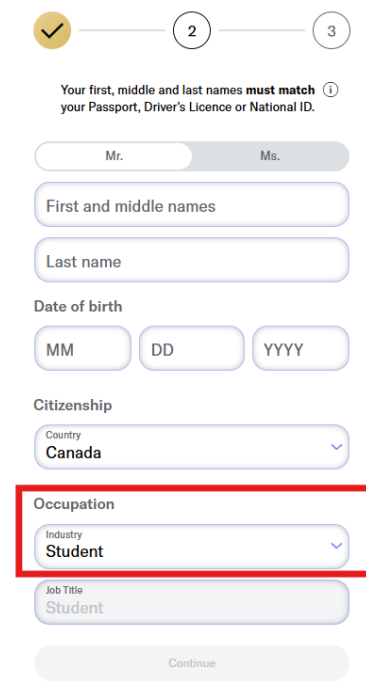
2

3

Your first, middle and last names must match your Passport, Driver's Licence or National ID.

Mr.

Ms.

First and middle names

Last name

Date of birth

MM

DD

YYYY

Citizenship

Country
Canada

Occupation

Industry
Student

Job Title
Student

Continue